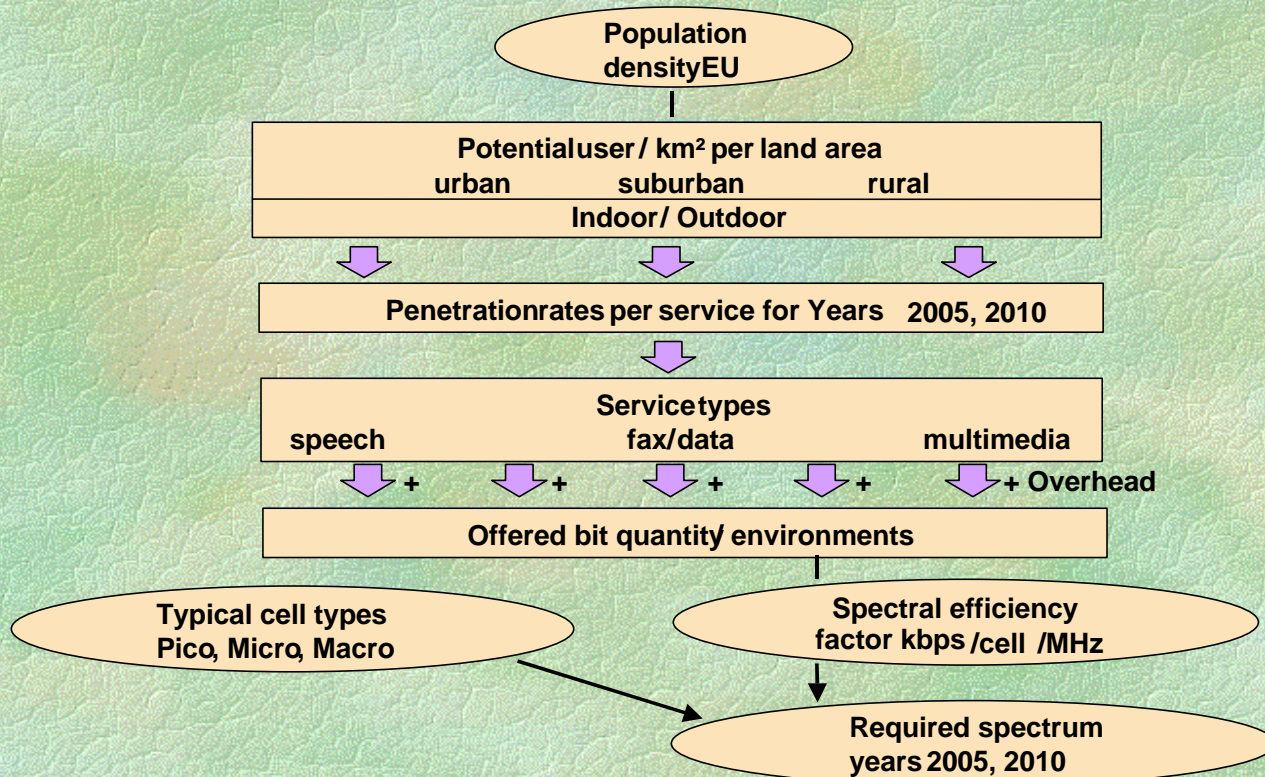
Population densityEU

Potentialuser / km² per land area
urban suburban rural

Indoor/ Outdoor

Penetrationrates per service for Years 2005, 2010

Servicetypes
speech fax/data multimedia

+ + + + + Overhead

Offered bit quantity/ environments

Typical cell types
Pico, Micro, Macro

Spectral efficiency
factor kbps /cell /MHz

Required spectrum
years 2005, 2010